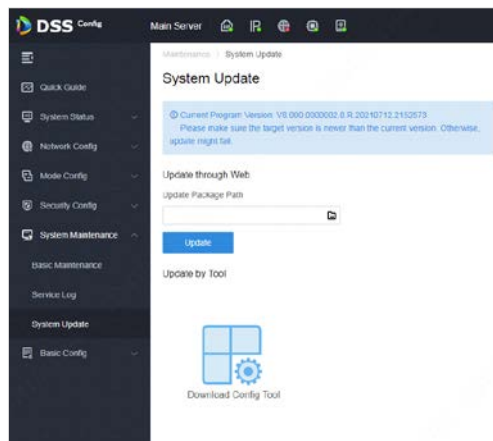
DSS Config

Main Server

Quick Guide

System Status

Network Config

Mode Config

Security Config

System Maintenance

Basic Maintenance

Service Log

System Update

Basic Config

Maintenance / System Update

System Update

Current Program Version: V8.000.0000002.0.R.20210712.2152573
Please make sure the target version is newer than the current version. Otherwise, update might fail.

Update through Web

Update Package Path

Update

Update by Tool

Download Config Tool